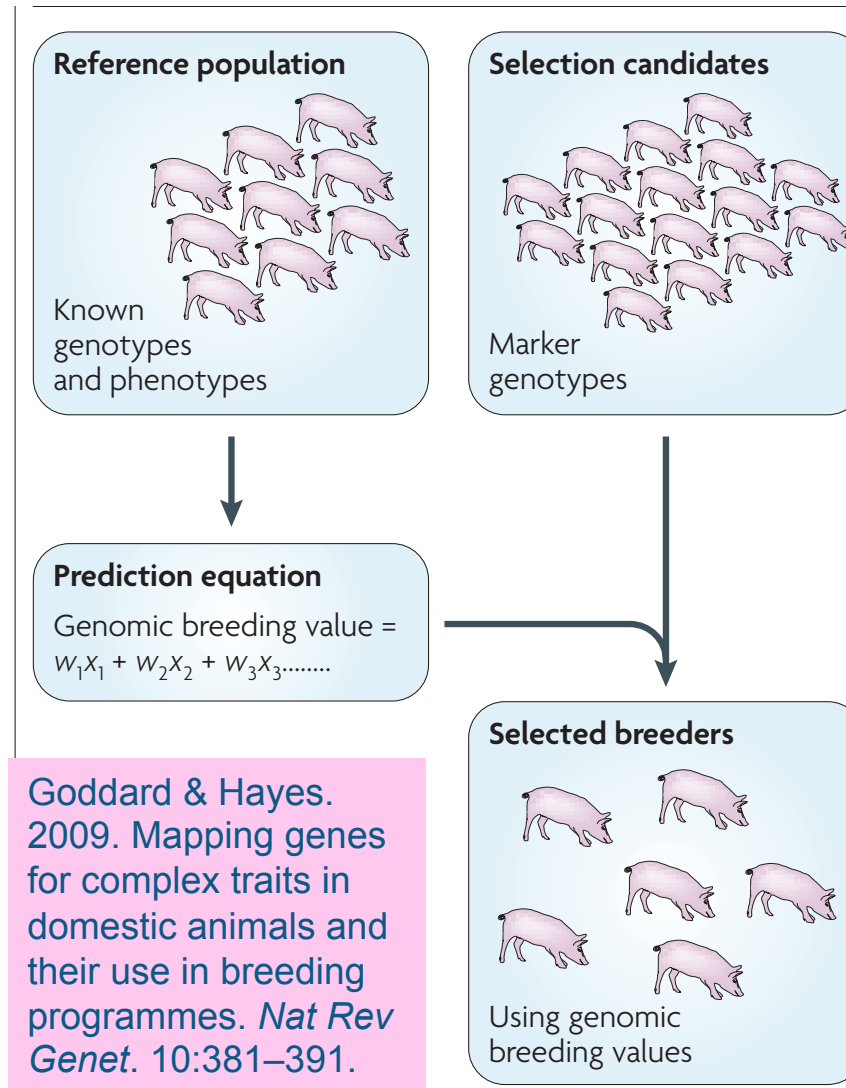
Reference population

Known genotypes and phenotypes

Selection candidates

Marker genotypes

Prediction equation

Genomic breeding value = $w_1x_1 + w_2x_2 + w_3x_3$........

Selected breeders

Using genomic breeding values

Goddard & Hayes. 2009. Mapping genes for complex traits in domestic animals and their use in breeding programmes. *Nat Rev Genet*. 10:381–391.